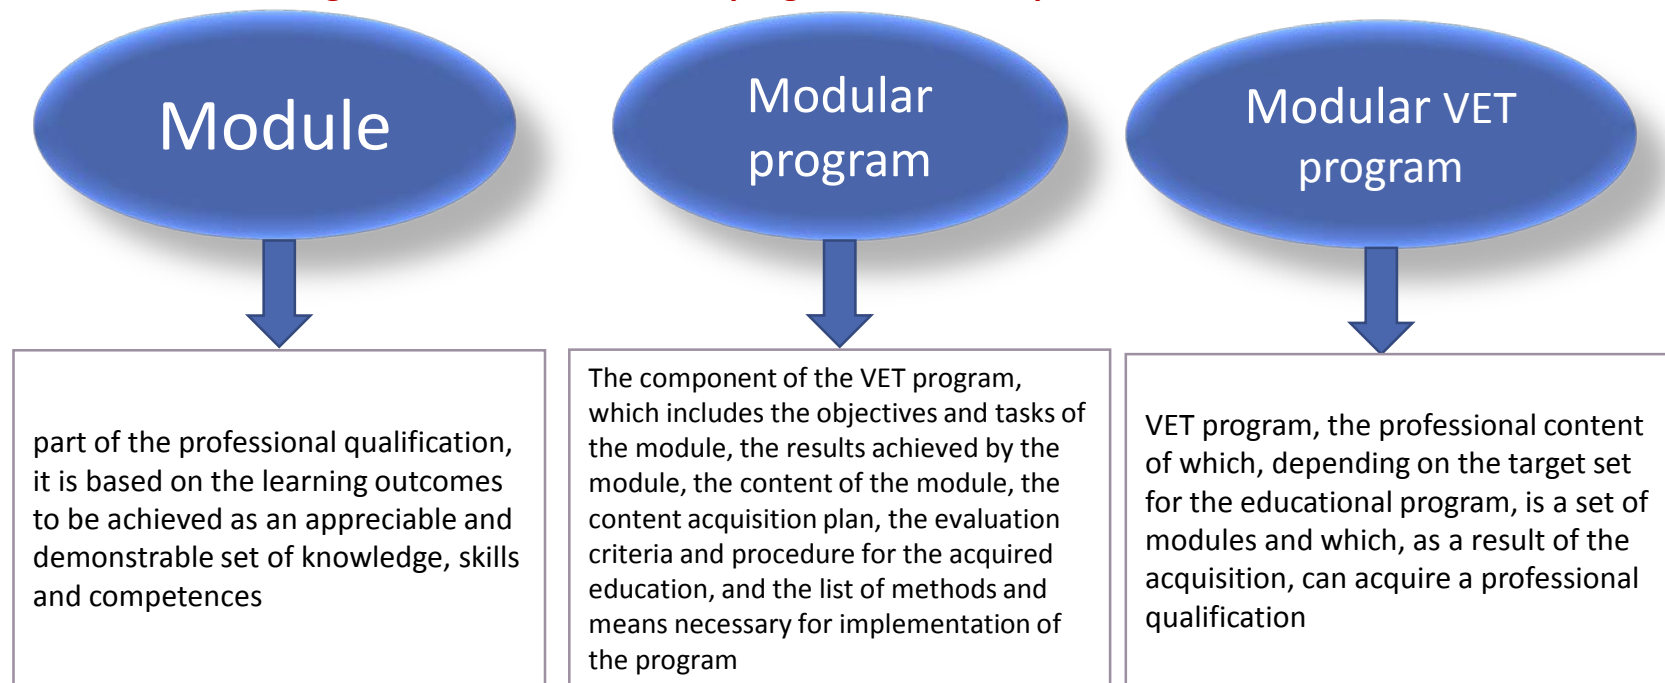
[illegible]

Module

Modular program

Modular VET program

part of the professional qualification, it is based on the learning outcomes to be achieved as an appreciable and demonstrable set of knowledge, skills and competences

The component of the VET program, which includes the objectives and tasks of the module, the results achieved by the module, the content of the module, the content acquisition plan, the evaluation criteria and procedure for the acquired education, and the list of methods and means necessary for implementation of the program

VET program, the professional content of which, depending on the target set for the educational program, is a set of modules and which, as a result of the acquisition, can acquire a professional qualification